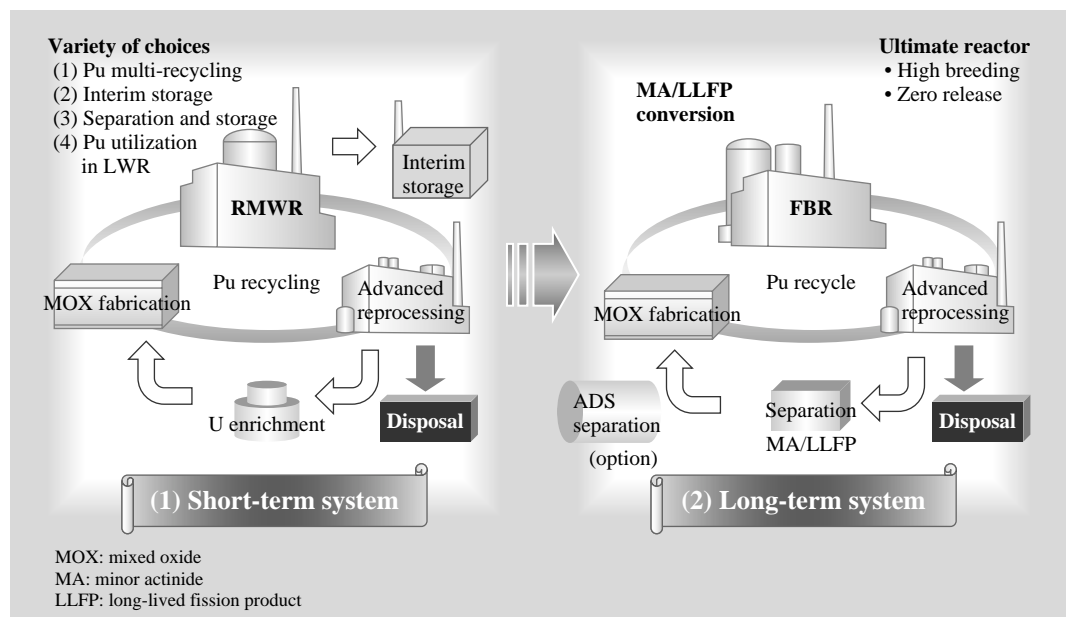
Variety of choices
(1) Pu multi-recycling
(2) Interim storage
(3) Separation and storage
(4) Pu utilization in LWR

Interim storage

RMWR

Pu recycling

MOX fabrication

Advanced reprocessing

U enrichment

Disposal

(1) Short-term system

Ultimate reactor
• High breeding
• Zero release

MA/LLFP conversion

FBR

Pu recycle

MOX fabrication

Advanced reprocessing

ADS separation
(option)

Separation
MA/LLFP

Disposal

(2) Long-term system

MOX: mixed oxide
MA: minor actinide
LLFP: long-lived fission product